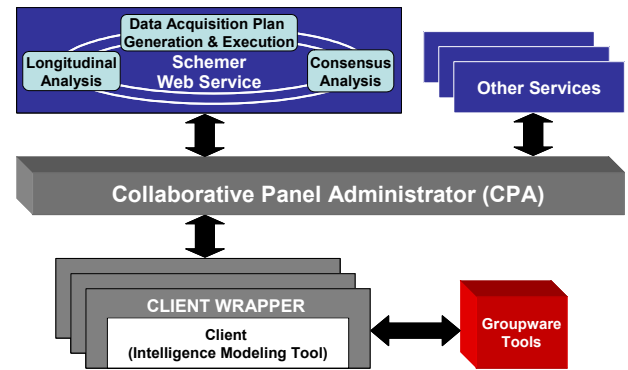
Data Acquisition Plan Generation & Execution

Longitudinal Analysis

Schemer Web Service

Consensus Analysis

Other Services

Collaborative Panel Administrator (CPA)

CLIENT WRAPPER

Client (Intelligence Modeling Tool)

Groupware Tools